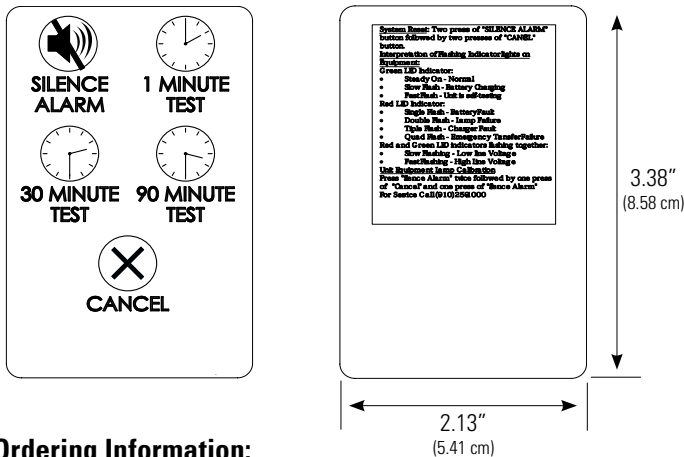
SILENCE ALARM

1 MINUTE TEST

30 MINUTE TEST

90 MINUTE TEST

CANCEL

System Reset: Two press of "SILENCE ALARM" button followed by two presses of "CANCEL" button.
Interpretation of Flashing Indicator lights on Equipment:
Green LED Indicator:
• Steady On - Normal
• Slow Flash - Battery Charging
• Fast Flash - Unit is self-testing
Red LED Indicator:
• Single Flash - Battery Fault
• Double Flash - Lamp Failure
• Triple Flash - Charger Fault
• Quad Flash - Emergency Transfer Failure
Red and Green LED indicators flashing together:
• Slow Flashing - Low line Voltage
• Fast Flashing - High line Voltage
Unit Equipment lamp Calibration
Press "Silence Alarm" twice followed by one press of "Cancel" and one press of "Silence Alarm"
For Service Call (910) 259-1000

3.38"
(8.58 cm)

2.13"
(5.41 cm)

Ordering Information: